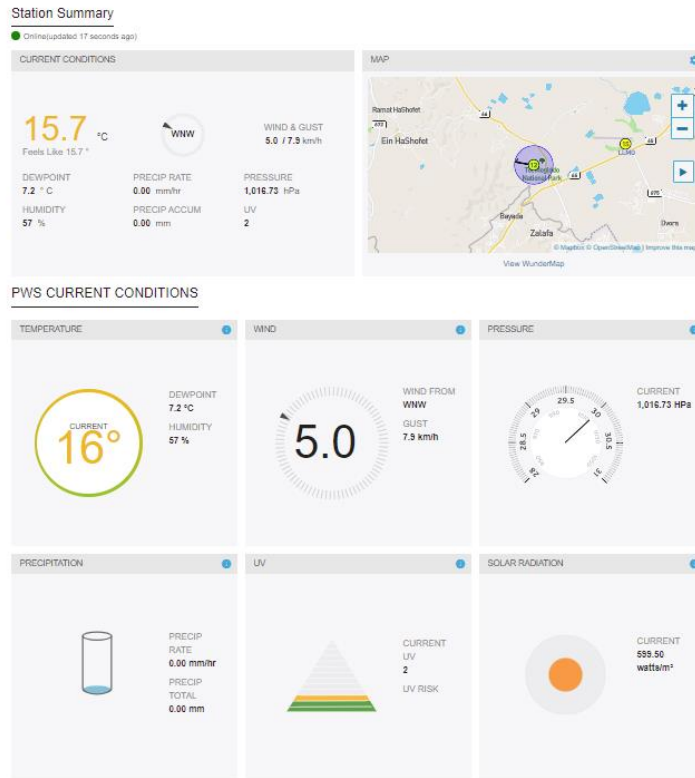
Station Summary

Online(updated 17 seconds ago)

CURRENT CONDITIONS

15.7 °C

Feels Like 15.7 °

WNW

WIND & GUST
5.0 / 7.9 km/h

DEWPOINT
7.2 °C

PRECIP RATE
0.00 mm/hr

PRESSURE
1,016.73 hPa

HUMIDITY
57 %

PRECIP ACCUM
0.00 mm

UV
2

MAP

Ramot HaShofet

Ein HaShofet

Beyade

Zalafa

Dvora

© Mapbox © OpenStreetMap | Improve this map

View WunderMap

PWS CURRENT CONDITIONS

TEMPERATURE

CURRENT
16°

DEWPOINT
7.2 °C

HUMIDITY
57 %

WIND

5.0

WIND FROM
WNW

GUST
7.9 km/h

PRESSURE

29.5
29
30
28.5
30.5
28
31

CURRENT
1,016.73 HPa

PRECIPITATION

PRECIP RATE
0.00 mm/hr

PRECIP TOTAL
0.00 mm

UV

CURRENT UV
2

UV RISK

SOLAR RADIATION

CURRENT
599.50 watts/m²